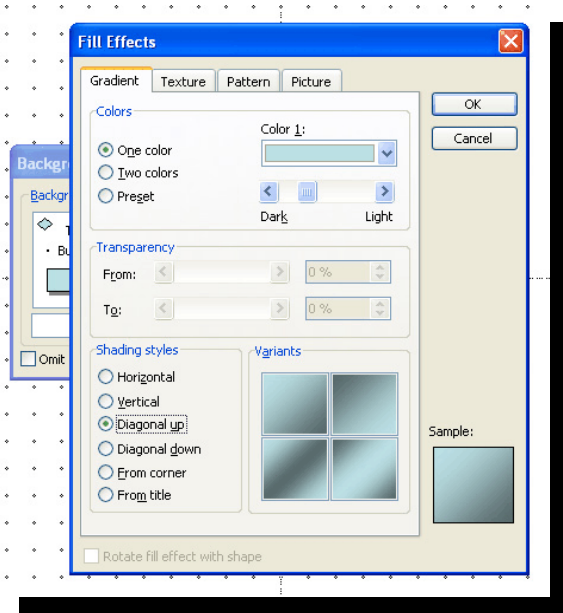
Fill Effects

Gradient | Texture | Pattern | Picture

OK

Cancel

Colors

One color

Two colors

Preset

Color 1:

Dark

Light

Transparency

From:

0 %

To:

0 %

Shading styles

Horizontal

Vertical

Diagonal up

Diagonal down

From corner

From title

Variants

Sample:

Rotate fill effect with shape

Backgr

Backgr

T

• Bu

Omit